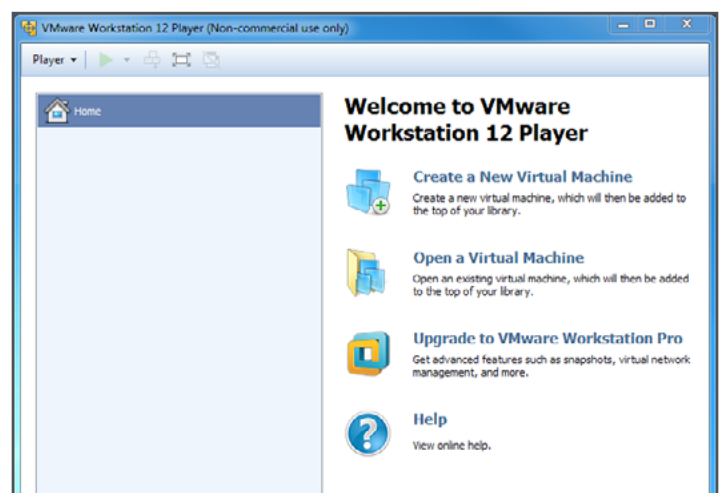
VMware Workstation 12 Player (Non-commercial use only)

Player ▾

Home

Welcome to VMware Workstation 12 Player

Create a New Virtual Machine
Create a new virtual machine, which will then be added to the top of your library.

Open a Virtual Machine
Open an existing virtual machine, which will then be added to the top of your library.

Upgrade to VMware Workstation Pro
Get advanced features such as snapshots, virtual network management, and more.

Help
View online help.